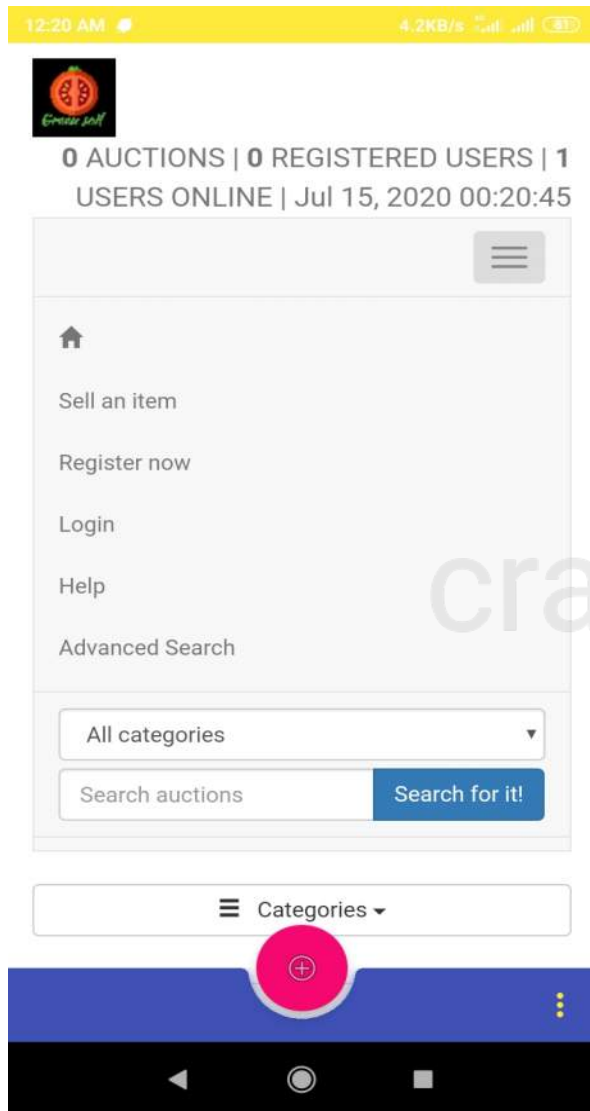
12:20 AM

4.2KB/s

81

Grocer sell

0 AUCTIONS | 0 REGISTERED USERS | 1 USERS ONLINE | Jul 15, 2020 00:20:45

Sell an item

Register now

Login

Help

Advanced Search

cra

All categories

Search auctions

Search for it!

Categories